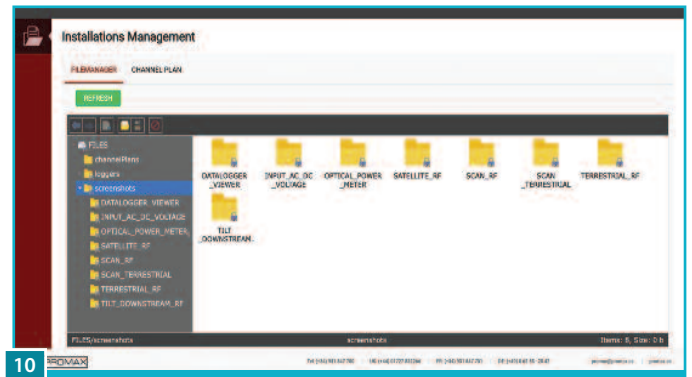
Installations Management

FILEMANAGER CHANNEL PLAN

REFRESH

FILES
channelPlans
loggers
screenshots
DATALOGGER_VIEWER
INPUT_AC_DC_VOLTAGE
OPTICAL_POWER_METER
SATELLITE_RF
SCAN_RF
SCAN_TERRESTRIAL
TERRESTRIAL_RF
TILT_DOWNSTREAM_RF

DATALOGGER _VIEWER
INPUT_AC_DC _VOLTAGE
OPTICAL_POWER _METER
SATELLITE_RF
SCAN_RF
SCAN _TERRESTRIAL
TERRESTRIAL_RF
TILT _DOWNSTREAM...

FILES/screenshots
screenshots
Items: 8, Size: 0 b

10
PROMAX
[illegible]